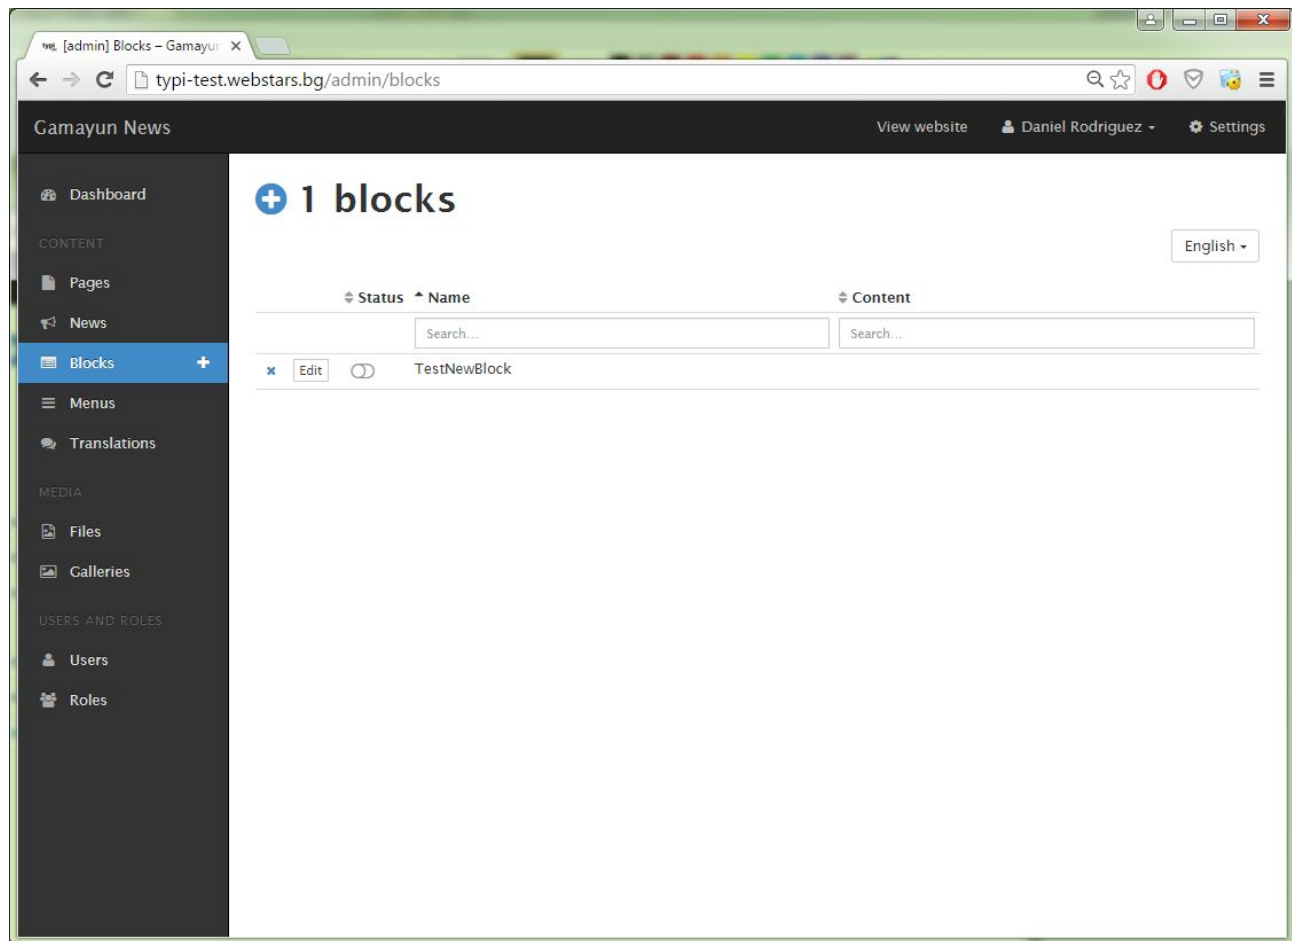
[admin] Blocks – Gamayur ×

typi-test.webstars.bg/admin/blocks

Gamayun News

View website Daniel Rodriguez Settings

Dashboard

CONTENT

Pages

News

Blocks

Menus

Translations

MEDIA

Files

Galleries

USERS AND ROLES

Users

Roles

1 blocks

English

| | | Status | Name | Content |
|---|---|---|---|---|
| | | | Search... | Search... |
| × | Edit | | TestNewBlock | |